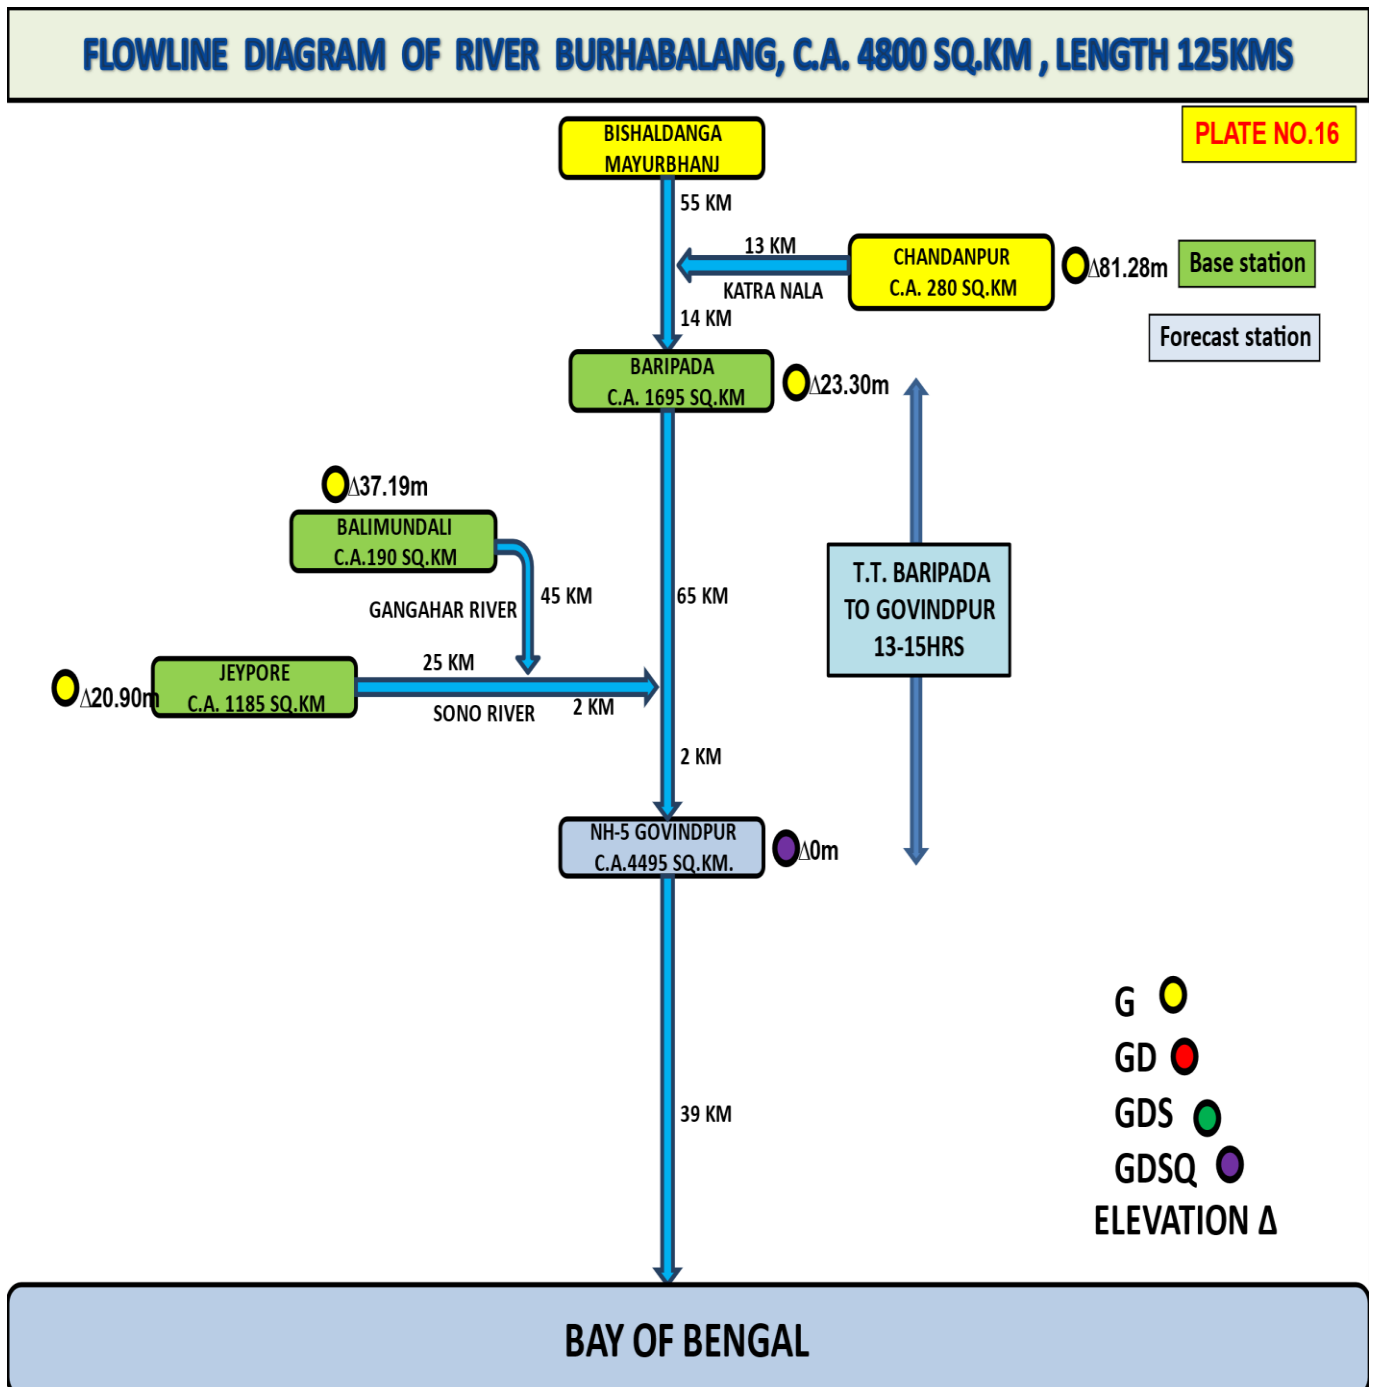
FLOWLINE DIAGRAM OF RIVER BURHABALANG, C.A. 4800 SQ.KM , LENGTH 125KMS

PLATE NO.16

BISHALDANGA MAYURBHANJ

55 KM

13 KM

CHANDANPUR C.A. 280 SQ.KM

Δ81.28m

Base station

KATRA NALA

14 KM

Forecast station

BARIPADA C.A. 1695 SQ.KM

Δ23.30m

Δ37.19m

BALIMUNDALI C.A.190 SQ.KM

GANGAHAR RIVER

45 KM

65 KM

T.T. BARIPADA TO GOVINDPUR 13-15HRS

Δ20.90m

JEYPORE C.A. 1185 SQ.KM

25 KM

SONO RIVER

2 KM

2 KM

NH-5 GOVINDPUR C.A.4495 SQ.KM.

Δ0m

G

GD

GDS

GDSQ

ELEVATION Δ

39 KM

BAY OF BENGAL